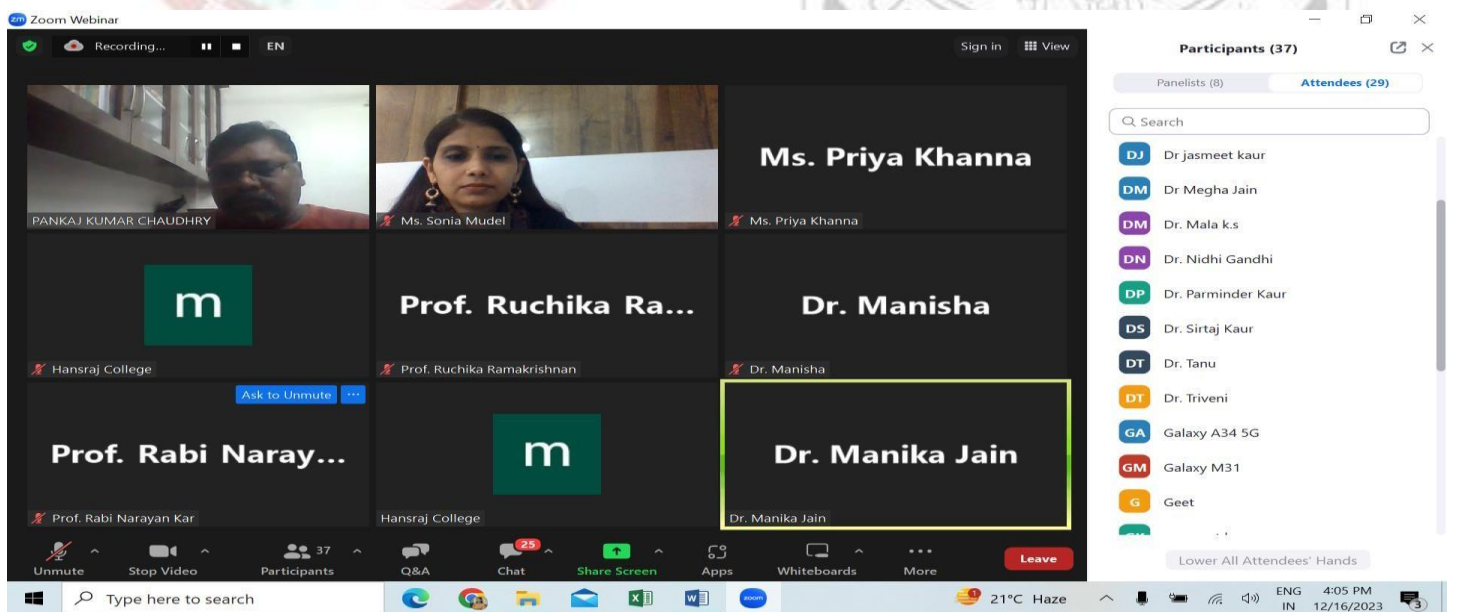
Zoom Webinar

Recording... EN

Sign in View

PANKAJ KUMAR CHAUDHRY

Ms. Sonia Mudel

Ms. Priya Khanna

Ms. Priya Khanna

m

Hansraj College

Prof. Ruchika Ra...

Prof. Ruchika Ramakrishnan

Dr. Manisha

Dr. Manisha

Ask to Unmute

Prof. Rabi Naray...

Prof. Rabi Narayan Kar

m

Hansraj College

Dr. Manika Jain

Dr. Manika Jain

Unmute Stop Video 37 Participants Q&A 25 Chat Share Screen Apps Whiteboards More Leave

Participants (37)

Panelists (8) Attendees (29)

Search

DJ Dr jasmeet kaur
DM Dr Megha Jain
DM Dr. Mala k.s
DN Dr. Nidhi Gandhi
DP Dr. Parminder Kaur
DS Dr. Sirtaj Kaur
DT Dr. Tanu
DT Dr. Triveni
GA Galaxy A34 5G
GM Galaxy M31
G Geet

Lower All Attendees' Hands

Type here to search

21°C Haze ENG IN 4:05 PM 12/16/2023